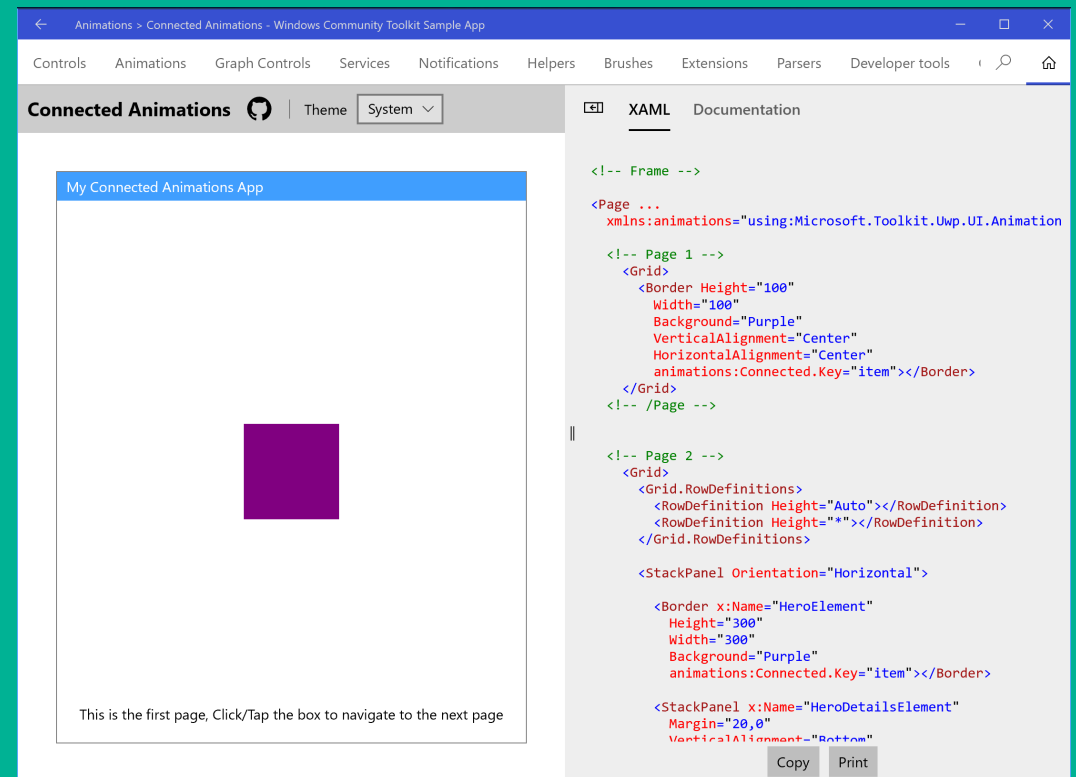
Animations > Connected Animations - Windows Community Toolkit Sample App

Controls Animations Graph Controls Services Notifications Helpers Brushes Extensions Parsers Developer tools

Connected Animations | Theme System

My Connected Animations App

This is the first page, Click/Tap the box to navigate to the next page

XAML Documentation

```
<!-- Frame -->

<Page ...
  xmlns:animations="using:Microsoft.Toolkit.Uwp.UI.Animation

  <!-- Page 1 -->
    <Grid>
      <Border Height="100"
        Width="100"
        Background="Purple"
        VerticalAlignment="Center"
        HorizontalAlignment="Center"
        animations:Connected.Key="item"></Border>
    </Grid>
  <!-- /Page -->


  <!-- Page 2 -->
    <Grid>
      <Grid.RowDefinitions>
        <RowDefinition Height="Auto"></RowDefinition>
        <RowDefinition Height="*"></RowDefinition>
      </Grid.RowDefinitions>

      <StackPanel Orientation="Horizontal">

        <Border x:Name="HeroElement"
          Height="300"
          Width="300"
          Background="Purple"
          animations:Connected.Key="item"></Border>

        <StackPanel x:Name="HeroDetailsElement"
          Margin="20,0"
          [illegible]
```

Copy Print